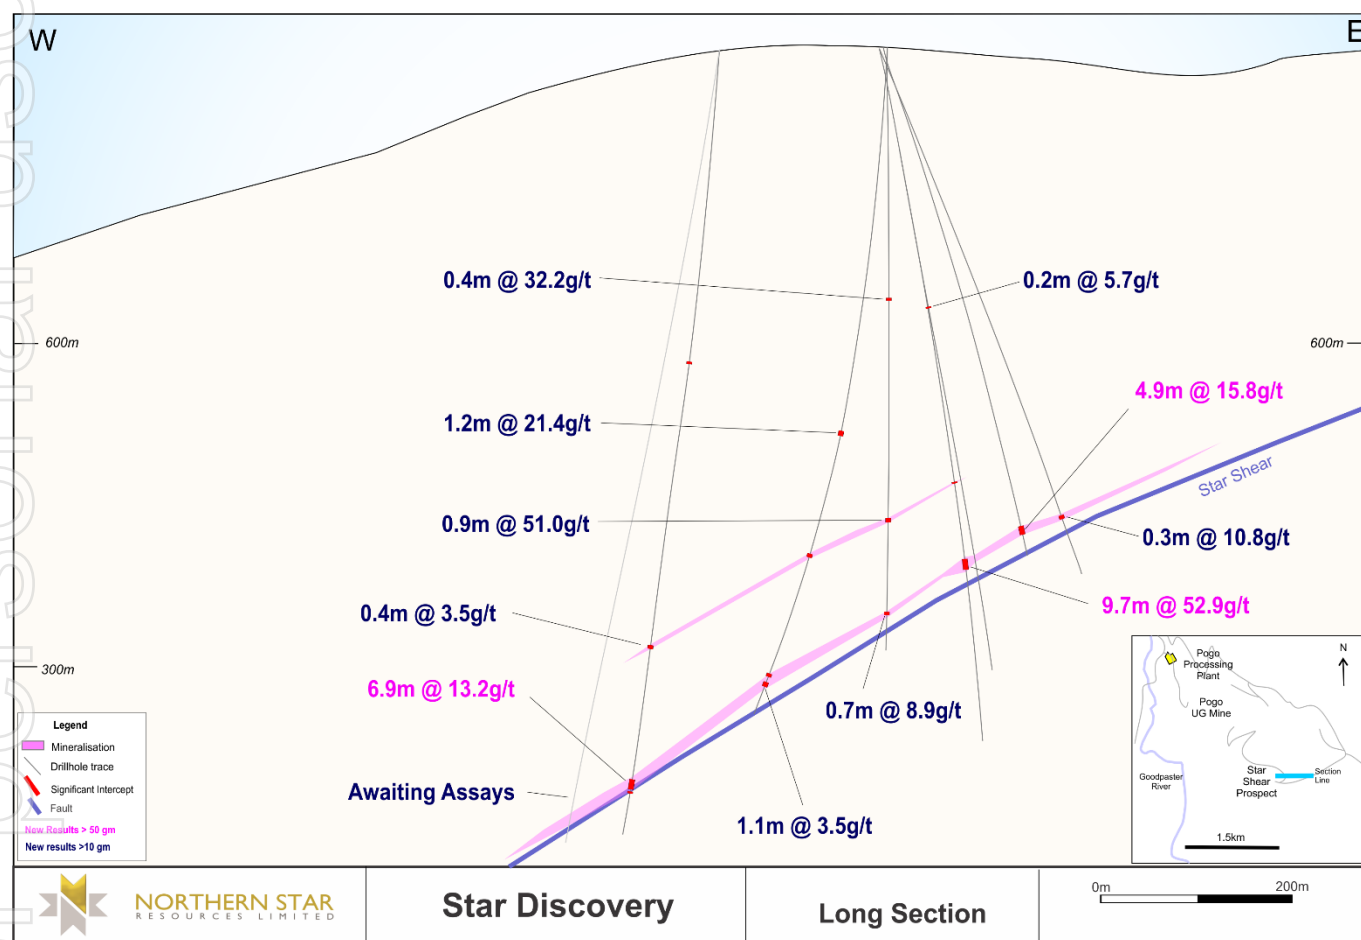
W

E

600m

600m

300m

0.4m @ 32.2g/t

0.2m @ 5.7g/t

4.9m @ 15.8g/t

1.2m @ 21.4g/t

Star Shear

0.9m @ 51.0g/t

0.3m @ 10.8g/t

9.7m @ 52.9g/t

0.4m @ 3.5g/t

6.9m @ 13.2g/t

0.7m @ 8.9g/t

Awaiting Assays

1.1m @ 3.5g/t

Legend
Mineralisation
Drillhole trace
Significant Intercept
Fault
New Results > 50 gm
New results >10 gm

Pogo Processing Plant
Pogo UG Mine
N
Goodpaster River
Star Shear Prospect
Section Line
1.5km

NORTHERN STAR
RESOURCES LIMITED

Star Discovery

Long Section

0m
200m